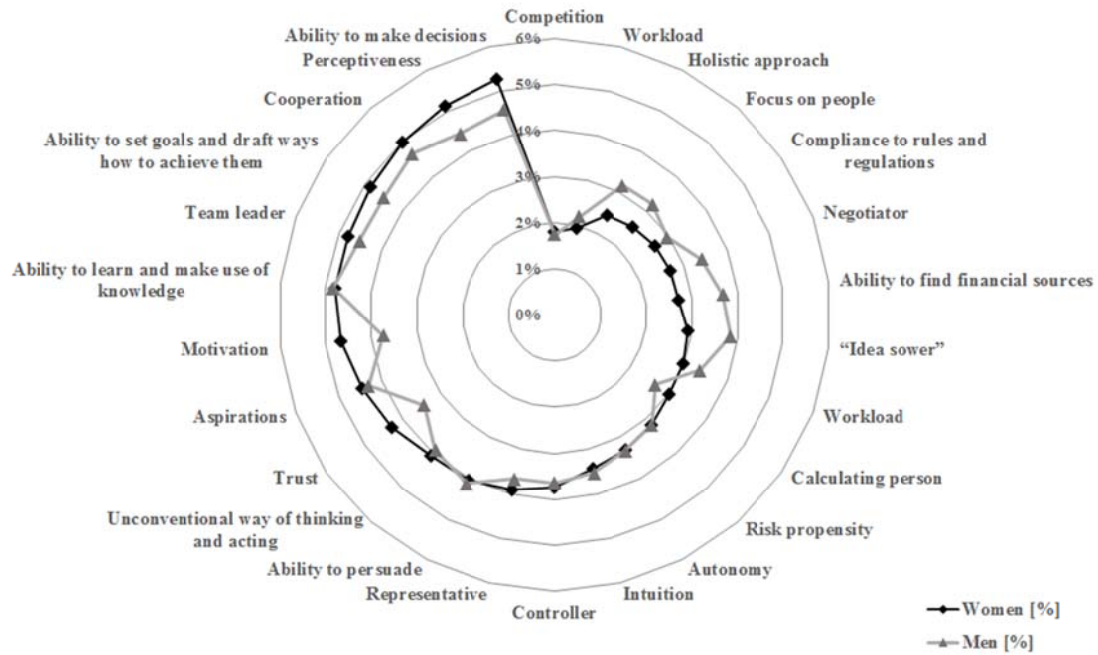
Competition
Workload
Holistic approach
Focus on people
Compliance to rules and regulations
Negotiator
Ability to find financial sources
"Idea sower"
Workload
Calculating person
Risk propensity
Autonomy
Intuition
Controller
Representative
Ability to persuade
Unconventional way of thinking and acting
Trust
Aspirations
Motivation
Ability to learn and make use of knowledge
Team leader
Ability to set goals and draft ways how to achieve them
Cooperation
Perceptiveness
Ability to make decisions

6%
5%
4%
3%
2%
1%
0%

Women [%]
Men [%]